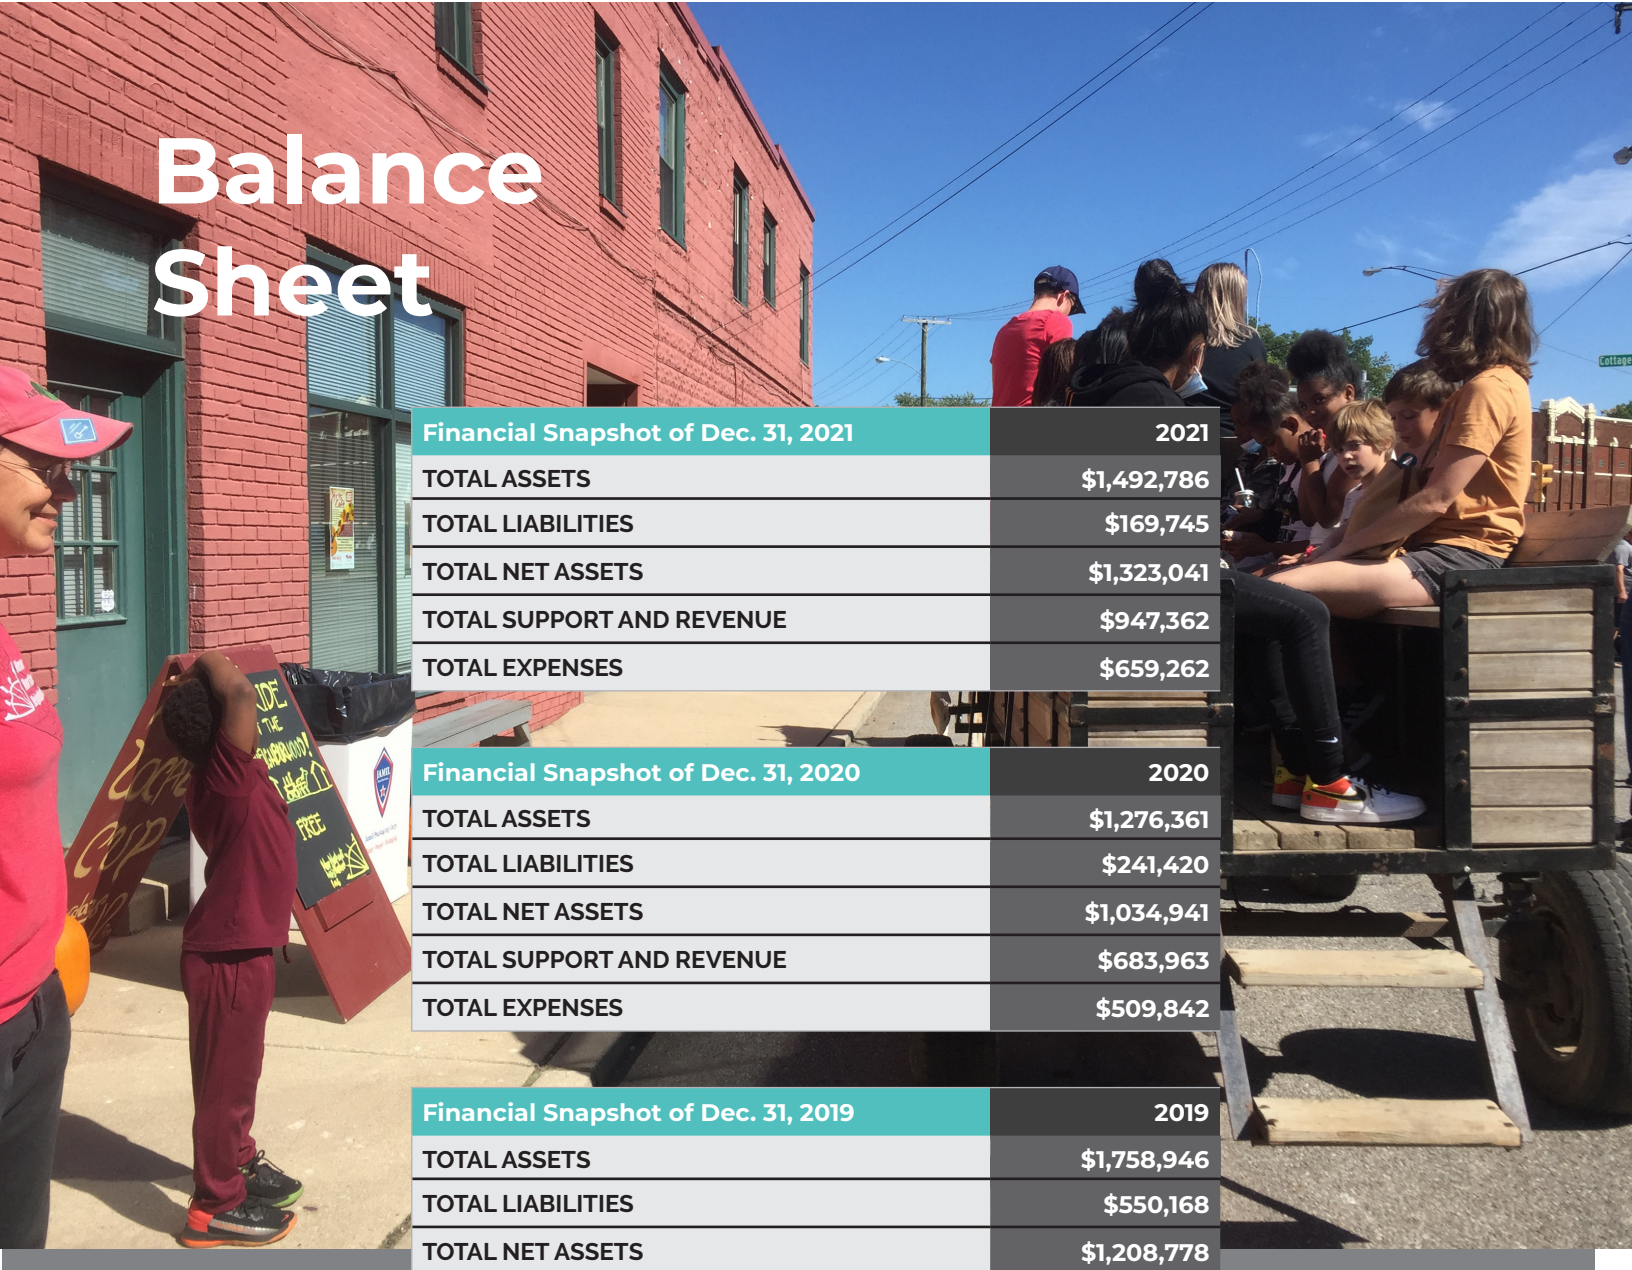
Balance Sheet

| Financial Snapshot of Dec. 31, 2021 | 2021 |
|---|---|
| TOTAL ASSETS | $1,492,786 |
| TOTAL LIABILITIES | $169,745 |
| TOTAL NET ASSETS | $1,323,041 |
| TOTAL SUPPORT AND REVENUE | $947,362 |
| TOTAL EXPENSES | $659,262 |

| Financial Snapshot of Dec. 31, 2020 | 2020 |
|---|---|
| TOTAL ASSETS | $1,276,361 |
| TOTAL LIABILITIES | $241,420 |
| TOTAL NET ASSETS | $1,034,941 |
| TOTAL SUPPORT AND REVENUE | $683,963 |
| TOTAL EXPENSES | $509,842 |

| Financial Snapshot of Dec. 31, 2019 | 2019 |
|---|---|
| TOTAL ASSETS | $1,758,946 |
| TOTAL LIABILITIES | $550,168 |
| TOTAL NET ASSETS | $1,208,778 |

RIDE THE HAYRIDE! FREE

Cottage